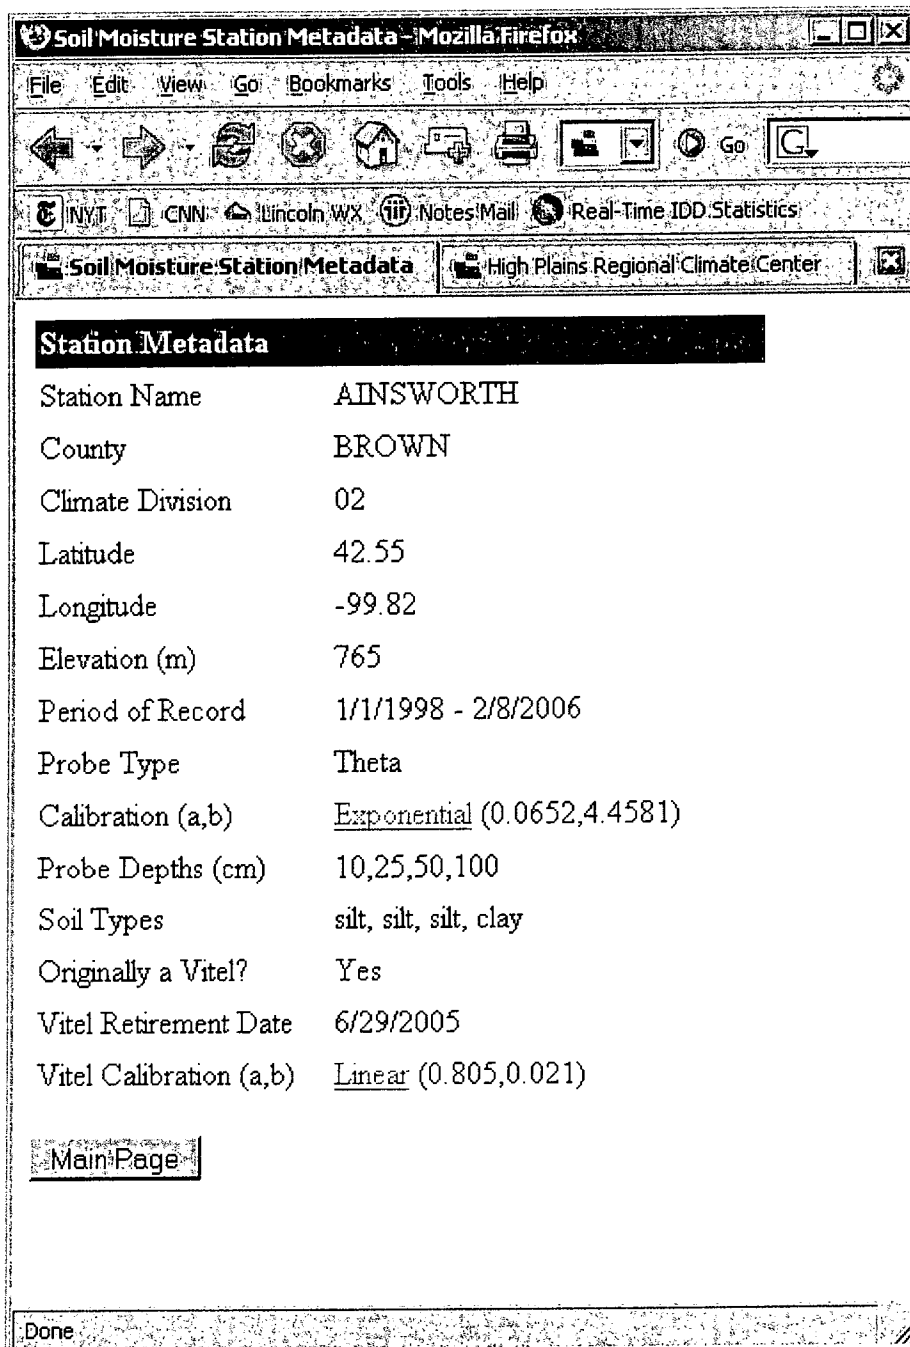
Soil Moisture Station Metadata - Mozilla Firefox

File Edit View Go Bookmarks Tools Help

Go

NYT CNN Lincoln WX Notes Mail Real-Time IDD Statistics

Soil Moisture Station Metadata | High Plains Regional Climate Center

| Station Metadata | |
|---|---|
| Station Name | AINSWORTH |
| County | BROWN |
| Climate Division | 02 |
| Latitude | 42.55 |
| Longitude | -99.82 |
| Elevation (m) | 765 |
| Period of Record | 1/1/1998 - 2/8/2006 |
| Probe Type | Theta |
| Calibration (a,b) | Exponential (0.0652,4.4581) |
| Probe Depths (cm) | 10,25,50,100 |
| Soil Types | silt, silt, silt, clay |
| Originally a Vitel? | Yes |
| Vitel Retirement Date | 6/29/2005 |
| Vitel Calibration (a,b) | Linear (0.805,0.021) |

Main Page

Done